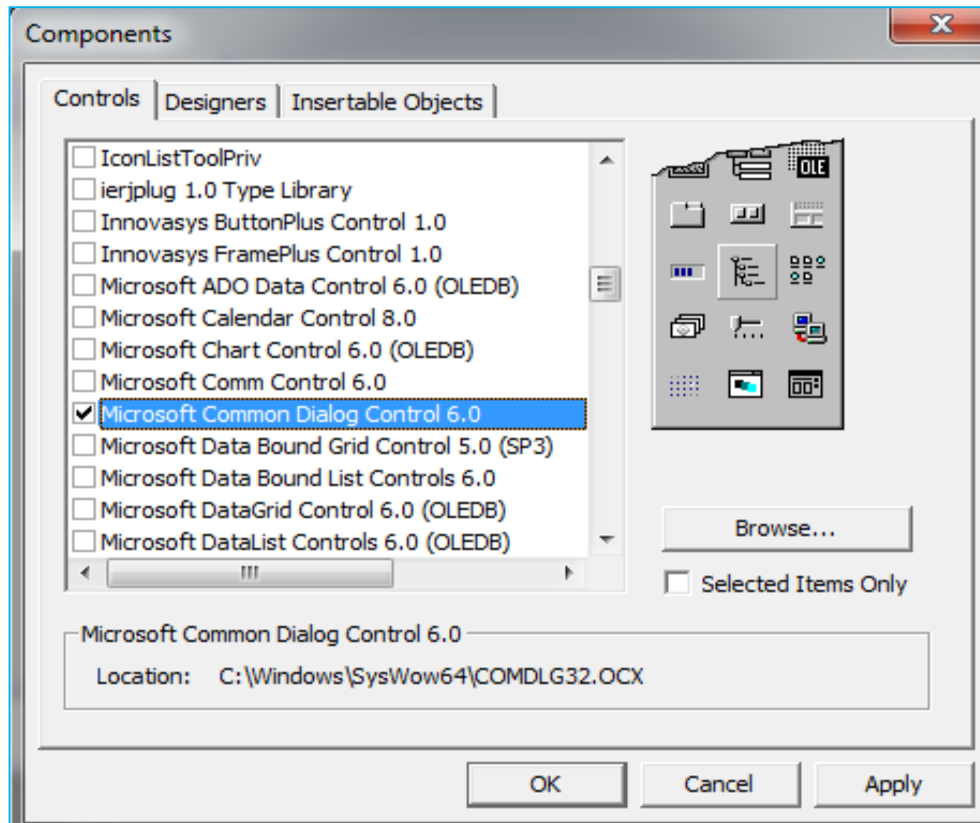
Components

Controls | Designers | Insertable Objects

IconListToolPriv
ierjplug 1.0 Type Library
Innovasys ButtonPlus Control 1.0
Innovasys FramePlus Control 1.0
Microsoft ADO Data Control 6.0 (OLEDB)
Microsoft Calendar Control 8.0
Microsoft Chart Control 6.0 (OLEDB)
Microsoft Comm Control 6.0
Microsoft Common Dialog Control 6.0
Microsoft Data Bound Grid Control 5.0 (SP3)
Microsoft Data Bound List Controls 6.0
Microsoft DataGrid Control 6.0 (OLEDB)
Microsoft DataList Controls 6.0 (OLEDB)

OLE

Browse...

Selected Items Only

Microsoft Common Dialog Control 6.0

Location: C:\Windows\SysWow64\COMDLG32.OCX

OK Cancel Apply